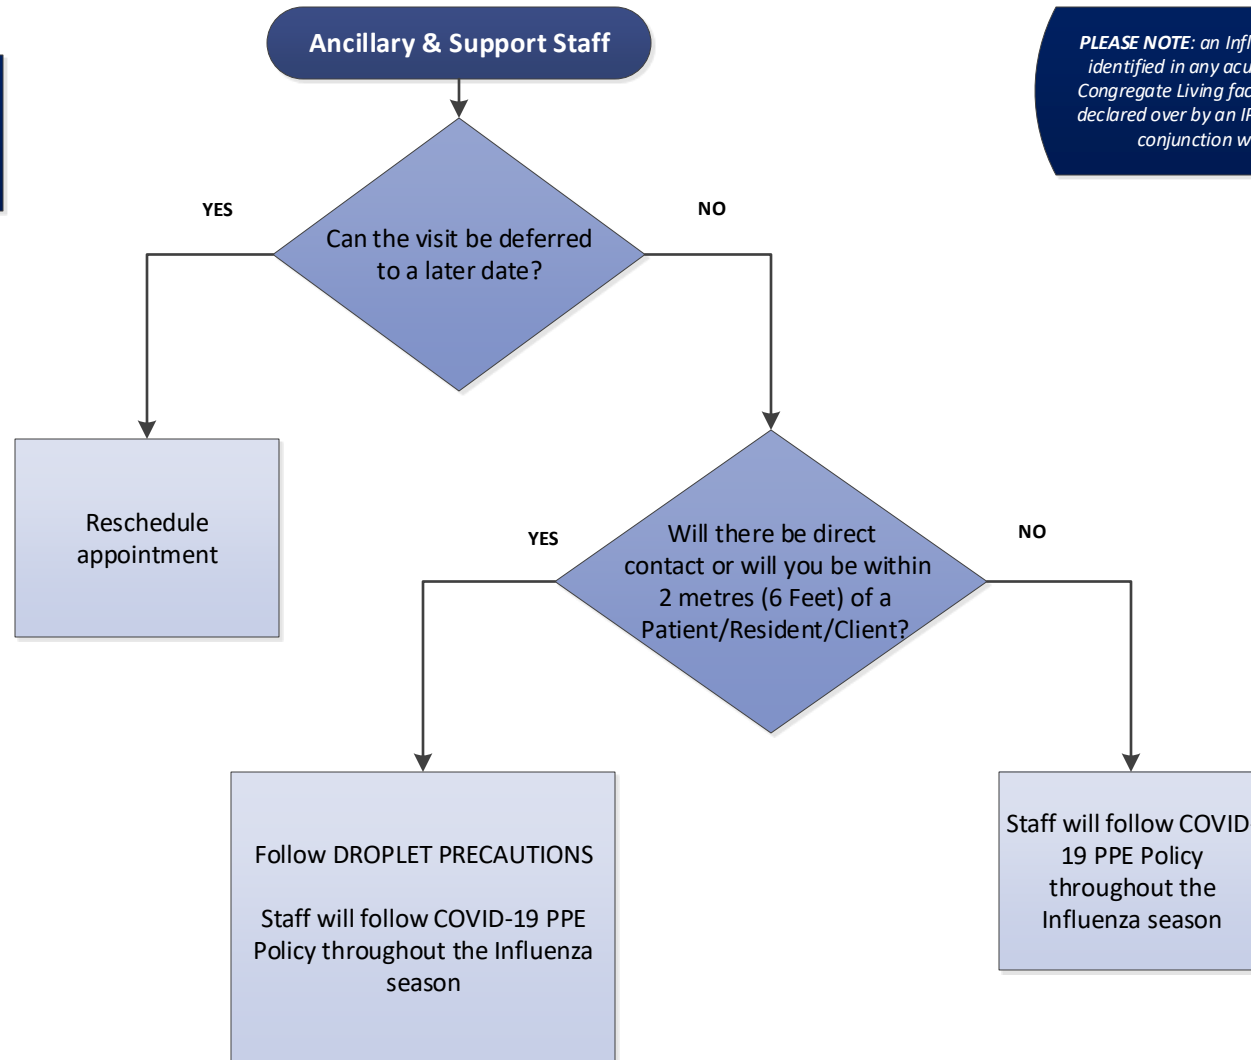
Ancillary & Support Staff

PLEASE NOTE: an Infl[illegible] identified in any acu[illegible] Congregate Living fac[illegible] declared over by an IP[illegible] conjunction w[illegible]

Can the visit be deferred to a later date?

YES

NO

Reschedule appointment

Will there be direct contact or will you be within 2 metres (6 Feet) of a Patient/Resident/Client?

YES

NO

Follow DROPLET PRECAUTIONS

Staff will follow COVID-19 PPE Policy throughout the Influenza season

Staff will follow COVID-19 PPE Policy throughout the Influenza season